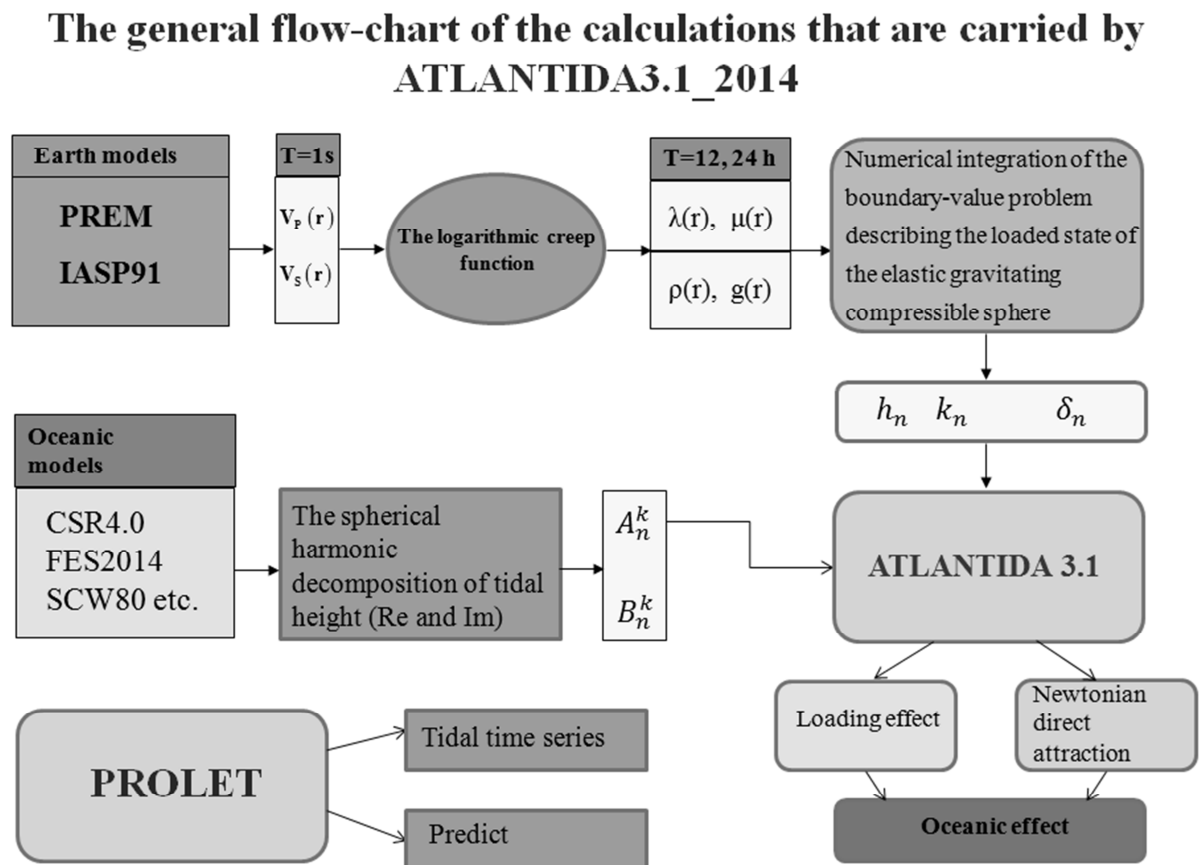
The general flow-chart of the calculations that are carried by ATLANTIDA3.1_2014

Earth models

PREM
IASP91

T=1s

$V_P(r)$
$V_S(r)$

The logarithmic creep function

T=12, 24 h

$\lambda(r)$, $\mu(r)$

$\rho(r)$, $g(r)$

Numerical integration of the boundary-value problem describing the loaded state of the elastic gravitating compressible sphere

$h_n$ $k_n$ $\delta_n$

Oceanic models

CSR4.0
FES2014
SCW80 etc.

The spherical harmonic decomposition of tidal height (Re and Im)

$A_n^k$

$B_n^k$

ATLANTIDA 3.1

Loading effect

Newtonian direct attraction

Oceanic effect

PROLET

Tidal time series

Predict